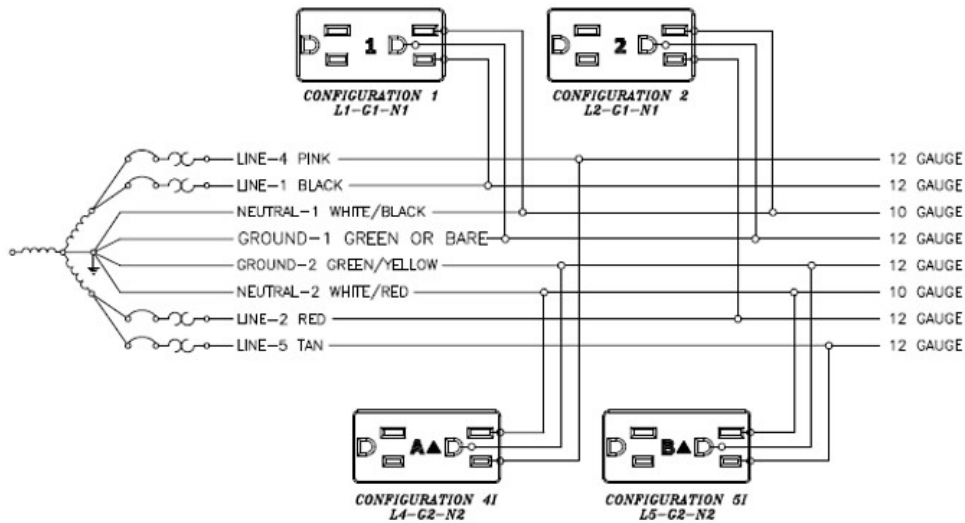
1

CONFIGURATION 1
L1-G1-N1

2

CONFIGURATION 2
L2-G1-N1

LINE-4 PINK
LINE-1 BLACK
NEUTRAL-1 WHITE/BLACK
GROUND-1 GREEN OR BARE
GROUND-2 GREEN/YELLOW
NEUTRAL-2 WHITE/RED
LINE-2 RED
LINE-5 TAN

12 GAUGE
12 GAUGE
10 GAUGE
12 GAUGE
12 GAUGE
10 GAUGE
12 GAUGE
12 GAUGE

A▲

CONFIGURATION 4I
L4-G2-N2

B▲

CONFIGURATION 5I
L5-G2-N2